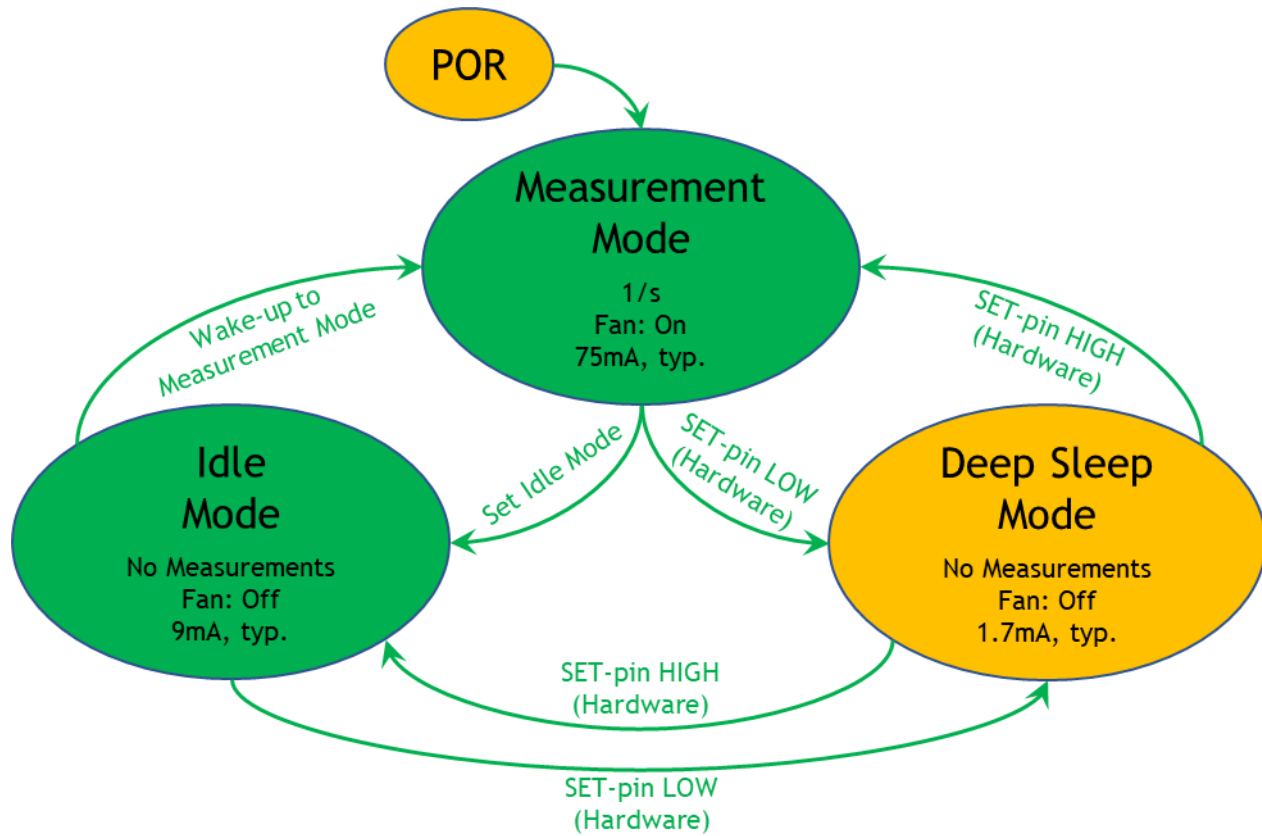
POR

Measurement Mode

1/s
Fan: On
75mA, typ.

Wake-up to Measurement Mode

SET-pin HIGH (Hardware)

Idle Mode

No Measurements
Fan: Off
9mA, typ.

Set Idle Mode

SET-pin LOW (Hardware)

Deep Sleep Mode

No Measurements
Fan: Off
1.7mA, typ.

SET-pin HIGH (Hardware)

SET-pin LOW (Hardware)